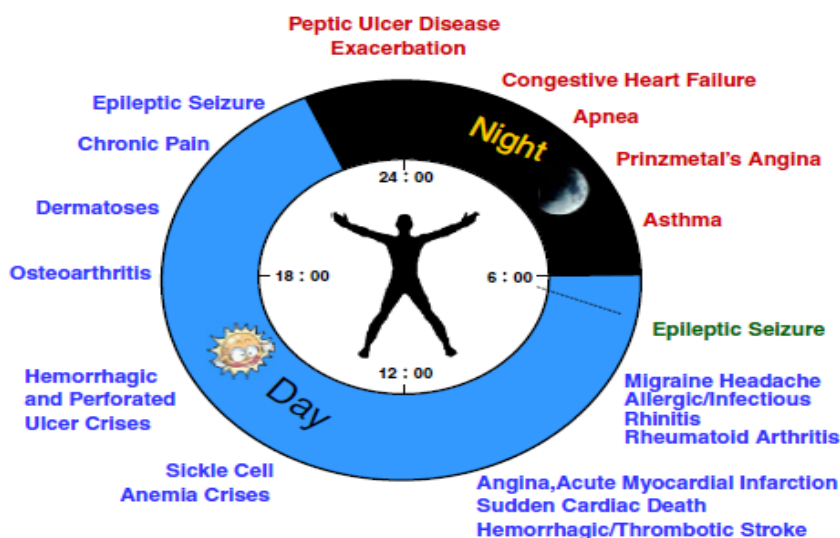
Peptic Ulcer Disease
Exacerbation

Congestive Heart Failure

Apnea

Prinzmetal's Angina

Asthma

Epileptic Seizure

Chronic Pain

Dermatoses

Osteoarthritis

Night

24 : 00

18 : 00

6 : 00

12 : 00

Day

Epileptic Seizure

Migraine Headache
Allergic/Infectious
Rhinitis
Rheumatoid Arthritis

Hemorrhagic
and Perforated
Ulcer Crises

Sickle Cell
Anemia Crises

Angina,Acute Myocardial Infarction
Sudden Cardiac Death
Hemorrhagic/Thrombotic Stroke